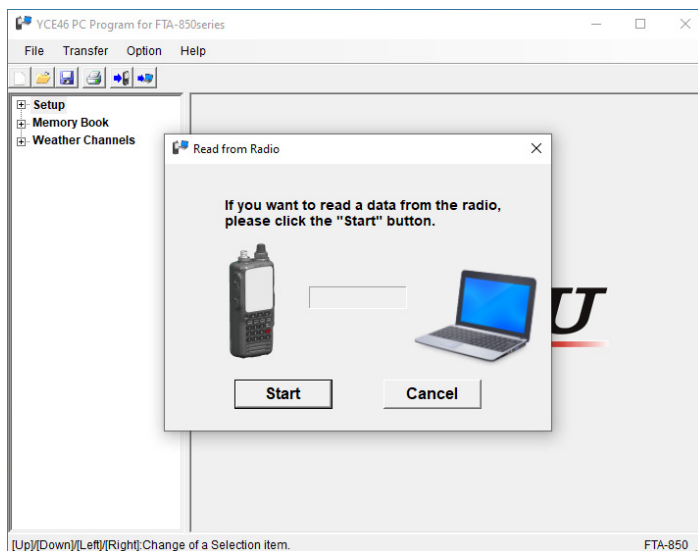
YCE46 PC Program for FTA-850series

File Transfer Option Help

Setup
Memory Book
Weather Channels

Read from Radio

If you want to read a data from the radio, please click the "Start" button.

Start
Cancel

[Up]/[Down]/[Left]/[Right]:Change of a Selection item.
FTA-850